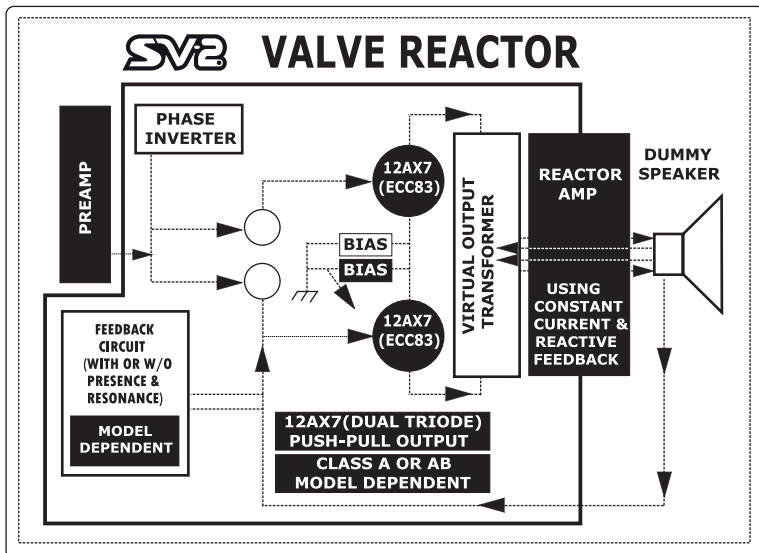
SV2 VALVE REACTOR

PREAMP

PHASE INVERTER

12AX7 (ECC83)

BIAS

BIAS

12AX7 (ECC83)

VIRTUAL OUTPUT TRANSFORMER

REACTOR AMP

USING CONSTANT CURRENT & REACTIVE FEEDBACK

DUMMY SPEAKER

FEEDBACK CIRCUIT (WITH OR W/O PRESENCE & RESONANCE)

MODEL DEPENDENT

12AX7(DUAL TRIODE) PUSH-PULL OUTPUT

CLASS A OR AB MODEL DEPENDENT